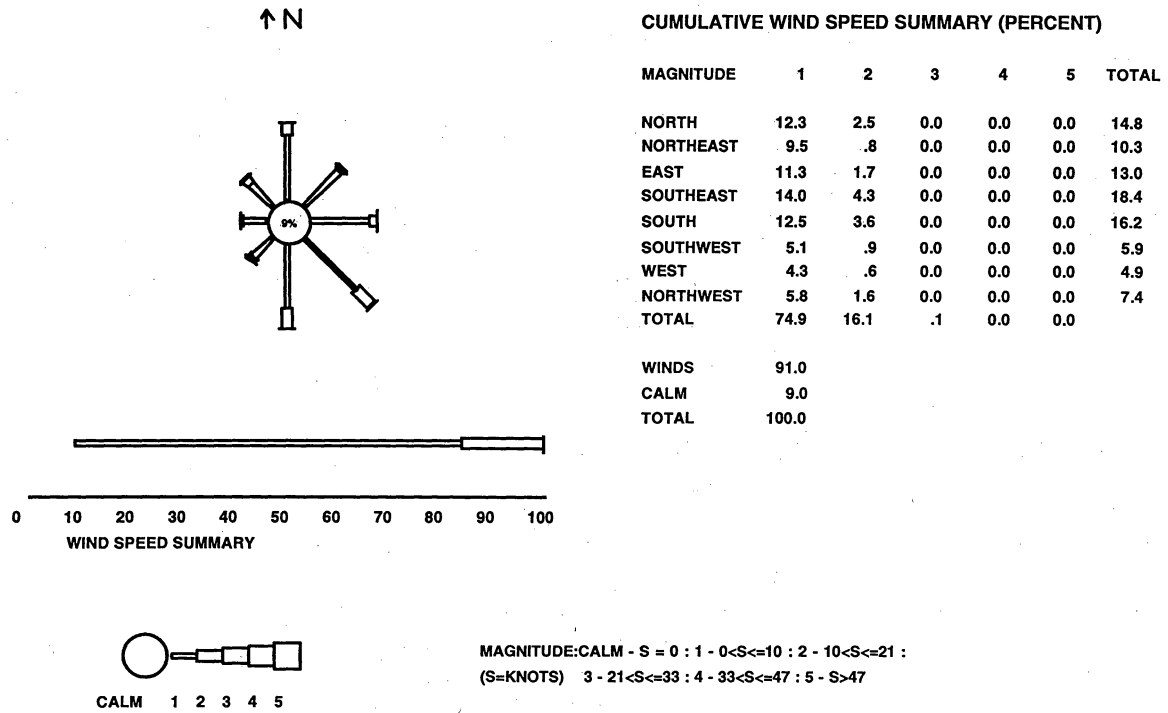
↑N

9%

0 10 20 30 40 50 60 70 80 90 100
WIND SPEED SUMMARY

CALM 1 2 3 4 5

CUMULATIVE WIND SPEED SUMMARY (PERCENT)

| MAGNITUDE | 1 | 2 | 3 | 4 | 5 | TOTAL |
|---|---|---|---|---|---|---|
| NORTH | 12.3 | 2.5 | 0.0 | 0.0 | 0.0 | 14.8 |
| NORTHEAST | 9.5 | .8 | 0.0 | 0.0 | 0.0 | 10.3 |
| EAST | 11.3 | 1.7 | 0.0 | 0.0 | 0.0 | 13.0 |
| SOUTHEAST | 14.0 | 4.3 | 0.0 | 0.0 | 0.0 | 18.4 |
| SOUTH | 12.5 | 3.6 | 0.0 | 0.0 | 0.0 | 16.2 |
| SOUTHWEST | 5.1 | .9 | 0.0 | 0.0 | 0.0 | 5.9 |
| WEST | 4.3 | .6 | 0.0 | 0.0 | 0.0 | 4.9 |
| NORTHWEST | 5.8 | 1.6 | 0.0 | 0.0 | 0.0 | 7.4 |
| TOTAL | 74.9 | 16.1 | .1 | 0.0 | 0.0 | |

WINDS 91.0
CALM 9.0
TOTAL 100.0

MAGNITUDE:CALM - S = 0 : 1 - 0<S<=10 : 2 - 10<S<=21 :
(S=KNOTS) 3 - 21<S<=33 : 4 - 33<S<=47 : 5 - S>47